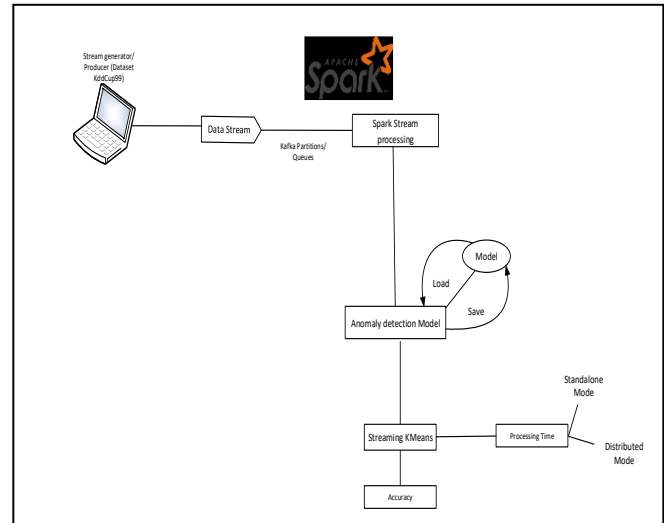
APACHE Spark

Stream generator/ Producer (Dataset KddCup99)

Data Stream

Spark Stream processing

Kafka Partitions/ Queues

Model

Load

Save

Anomaly detection Model

Standalone Mode

Streaming KMeans

Processing Time

Distributed Mode

Accuracy